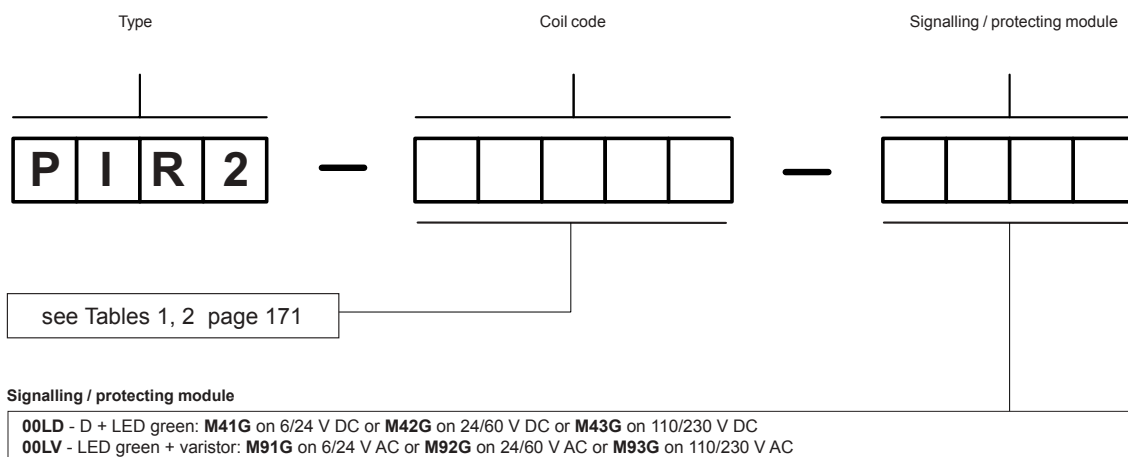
Type

Coil code

Signalling / protecting module

P I R 2 –

–

see Tables 1, 2 page 171

**Signalling / protecting module**

**00LD** - D + LED green: **M41G** on 6/24 V DC or **M42G** on 24/60 V DC or **M43G** on 110/230 V DC
**00LV** - LED green + varistor: **M91G** on 6/24 V AC or **M92G** on 24/60 V AC or **M93G** on 110/230 V AC